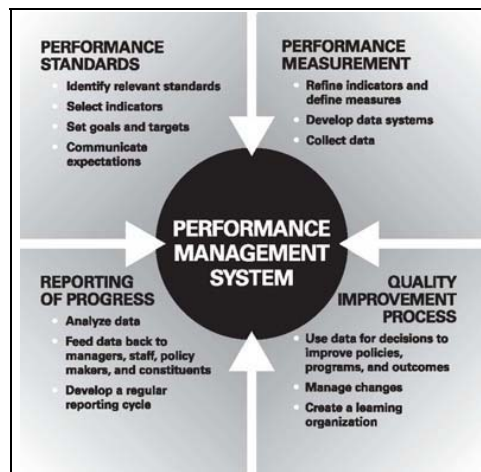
PERFORMANCE STANDARDS
- Identify relevant standards
- Select indicators
- Set goals and targets
- Communicate expectations

PERFORMANCE MEASUREMENT
- Refine indicators and define measures
- Develop data systems
- Collect data

PERFORMANCE MANAGEMENT SYSTEM

REPORTING OF PROGRESS
- Analyze data
- Feed data back to managers, staff, policy makers, and constituents
- Develop a regular reporting cycle

QUALITY IMPROVEMENT PROCESS
- Use data for decisions to improve policies, programs, and outcomes
- Manage changes
- Create a learning organization